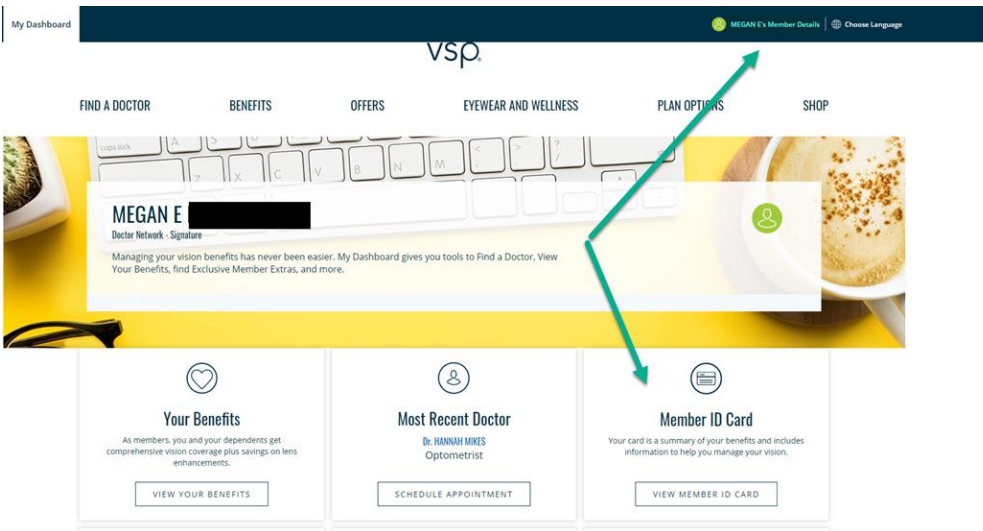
My Dashboard

MEGAN E's Member Details Choose Language

vsp.

FIND A DOCTOR BENEFITS OFFERS EYEWEAR AND WELLNESS PLAN OPTIONS SHOP

caps lock

MEGAN E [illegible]
Doctor Network - Signature

Managing your vision benefits has never been easier. My Dashboard gives you tools to Find a Doctor, View Your Benefits, find Exclusive Member Extras, and more.

Your Benefits
As members, you and your dependents get comprehensive vision coverage plus savings on lens enhancements.
VIEW YOUR BENEFITS

Most Recent Doctor
Dr. HANNAH MIKES
Optometrist
SCHEDULE APPOINTMENT

Member ID Card
Your card is a summary of your benefits and includes information to help you manage your vision.
VIEW MEMBER ID CARD